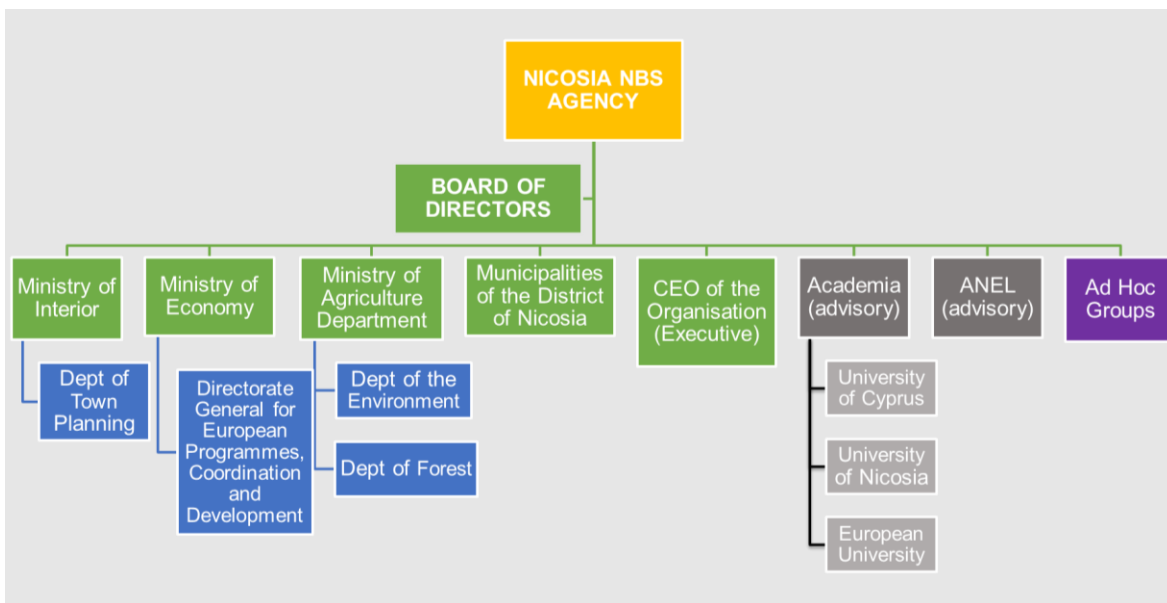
NICOSIA NBS AGENCY

BOARD OF DIRECTORS

Ministry of Interior

Dept of Town Planning

Ministry of Economy

Directorate General for European Programmes, Coordination and Development

Ministry of Agriculture Department

Dept of the Environment

Dept of Forest

Municipalities of the District of Nicosia

CEO of the Organisation (Executive)

Academia (advisory)

University of Cyprus

University of Nicosia

European University

ANEL (advisory)

Ad Hoc Groups